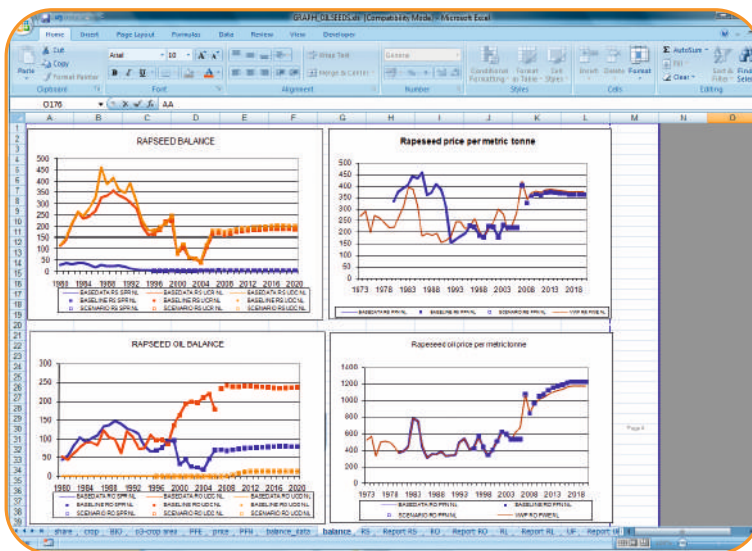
GRAPH_OILSEEDS.xls [Compatibility Mode] - Microsoft Excel

Home Insert Page Layout Formulas Data Review View Developer

Cut Copy Format Painter Paste Clipboard

Arial 10 A A B I U Font

Wrap Text Merge & Center Alignment

General $ % , Number

Conditional Formatting Format as Table Cell Styles Styles

Insert Delete Format Cells

AutoSum Fill Clear Sort & Filter Find & Select Editing

O176 AA

A B C D E F G H I J K L M N O

RAPSEED BALANCE

500 450 400 350 300 250 200 150 100 50 0

1980 1984 1988 1992 1996 2000 2004 2008 2012 2016 2020

BASEDATA RS SPR NL BASEDATA RS UCD NL BASEDATA RS UCC NL
BASELINE RS SPR NL BASELINE RS UCD NL BASELINE RS UCC NL
SCENARIO RS SPR NL SCENARIO RS UCD NL SCENARIO RS UCC NL

Rapeseed price per metric tonne

500 450 400 350 300 250 200 150 100 50 0

1973 1978 1983 1988 1993 1998 2003 2008 2013 2018

BASEDATA RS PPR NL BASELINE RS PPR NL SCENARIO RS PPR NL WP RS PWE NL

RAPSEED OIL BALANCE

300 250 200 150 100 50 0

1980 1984 1988 1992 1996 2000 2004 2008 2012 2016 2020

BASEDATA RO SPR NL BASEDATA RO UCD NL BASEDATA RO UCC NL
BASELINE RO SPR NL BASELINE RO UCD NL BASELINE RO UCC NL
SCENARIO RO SPR NL SCENARIO RO UCD NL SCENARIO RO UCC NL

Rapeseed oil price per metric tonne

1400 1200 1000 800 600 400 200 0

1973 1976 1979 1983 1988 1993 1998 2003 2008 2013 2018

BASEDATA RO PPR NL BASELINE RO PPR NL SCENARIO RO PPR NL WP RO PWE NL

Page 4

share crop BIO c3 crop area PFE price PFR balance_data balance RS Report RS RO Report RO RL Report RL UF Report